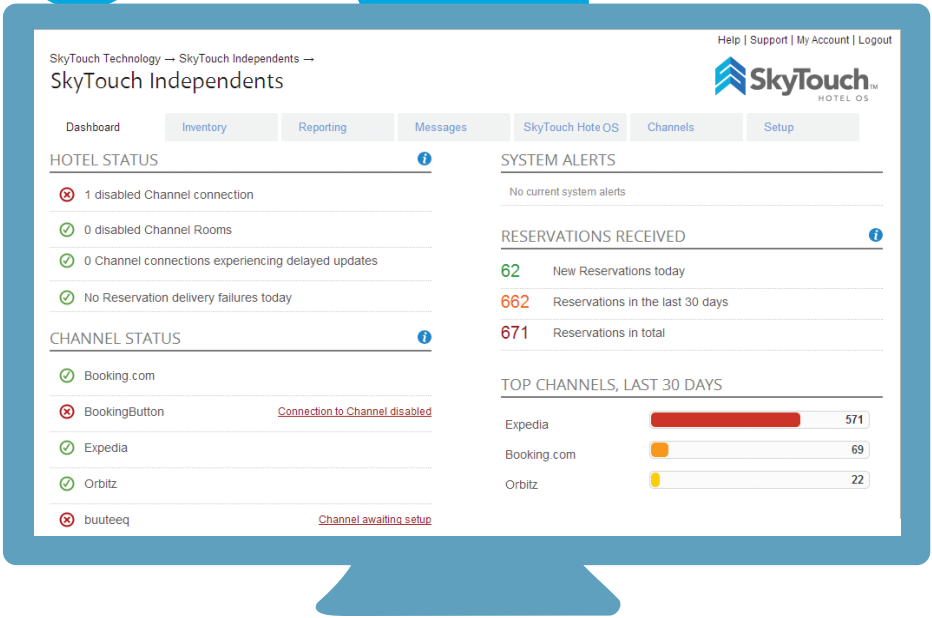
Help | Support | My Account | Logout

SkyTouch Technology → SkyTouch Independents →
SkyTouch Independents

SkyTouch HOTEL OS

Dashboard | Inventory | Reporting | Messages | SkyTouch Hotel OS | Channels | Setup

HOTEL STATUS

1 disabled Channel connection

0 disabled Channel Rooms

0 Channel connections experiencing delayed updates

No Reservation delivery failures today

CHANNEL STATUS

Booking.com

BookingButton Connection to Channel disabled

Expedia

Orbitz

buuteeq Channel awaiting setup

SYSTEM ALERTS

No current system alerts

RESERVATIONS RECEIVED

62 New Reservations today

662 Reservations in the last 30 days

671 Reservations in total

TOP CHANNELS, LAST 30 DAYS

Expedia 571

Booking.com 69

Orbitz 22